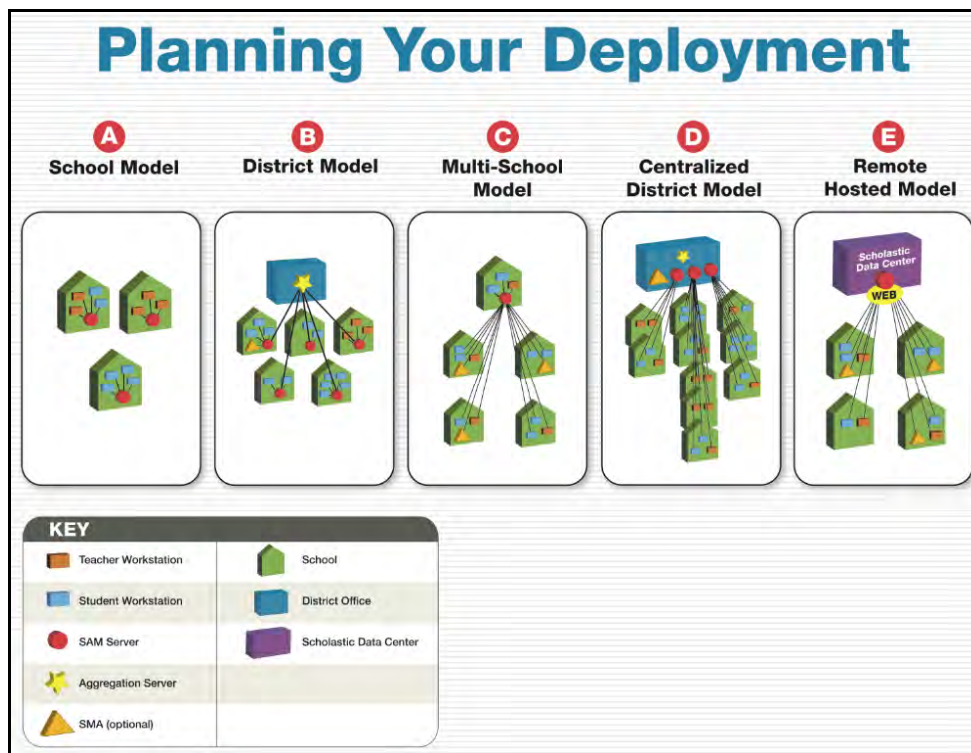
Planning Your Deployment

A
School Model

B
District Model

C
Multi-School Model

D
Centralized District Model

E
Remote Hosted Model

Scholastic Data Center

WEB

KEY

| | |
|---|---|
| Teacher Workstation | School |
| Student Workstation | District Office |
| SAM Server | Scholastic Data Center |
| Aggregation Server | |
| SMA (optional) | |